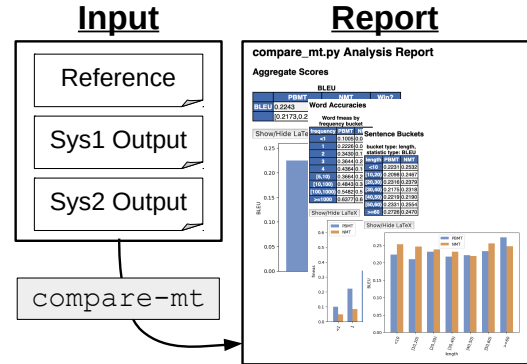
Input

Reference

Sys1 Output

Sys2 Output

compare-mt

Report

compare_mt.py Analysis Report

Aggregate Scores

BLEU

| | PBMT | NMT | Win? |
|---|---|---|---|
| BLEU | 0.2243 | | |
| | [0.2173,0.2 | | |

Word Accuracies

Word fmeas by frequency bucket

| frequency | PBMT | NMT |
|---|---|---|
| <1 | 0.1006 | 0.0 |
| 1 | 0.2226 | 0.0 |
| 2 | 0.3430 | 0.1 |
| 3 | 0.3644 | 0.2 |
| 4 | 0.4364 | 0.1 |
| [5,10) | 0.3664 | 0.2 |
| [10,100) | 0.4843 | 0.3 |
| [100,1000) | 0.5482 | 0.5 |
| >=1000 | 0.6377 | 0.6 |

Show/Hide LaTeX

Sentence Buckets

bucket type: length, statistic type: BLEU

| length | PBMT | NMT |
|---|---|---|
| <10 | 0.2231 | 0.2532 |
| [10,20) | 0.2098 | 0.2467 |
| [20,30) | 0.2318 | 0.2379 |
| [30,40) | 0.2176 | 0.2316 |
| [40,50) | 0.2215 | 0.2190 |
| [50,60) | 0.2331 | 0.2554 |
| >=60 | 0.2726 | 0.2470 |

Show/Hide LaTeX

Show/Hide LaTeX

0.25
0.20
0.15
0.10
0.05
0.00
BLEU

PBMT
NMT

PBMT
NMT

0.25
0.20
0.15
0.10
0.05
0.00
BLEU

<10 [10,20) [20,30) [30,40) [40,50) [50,60) >=60
length